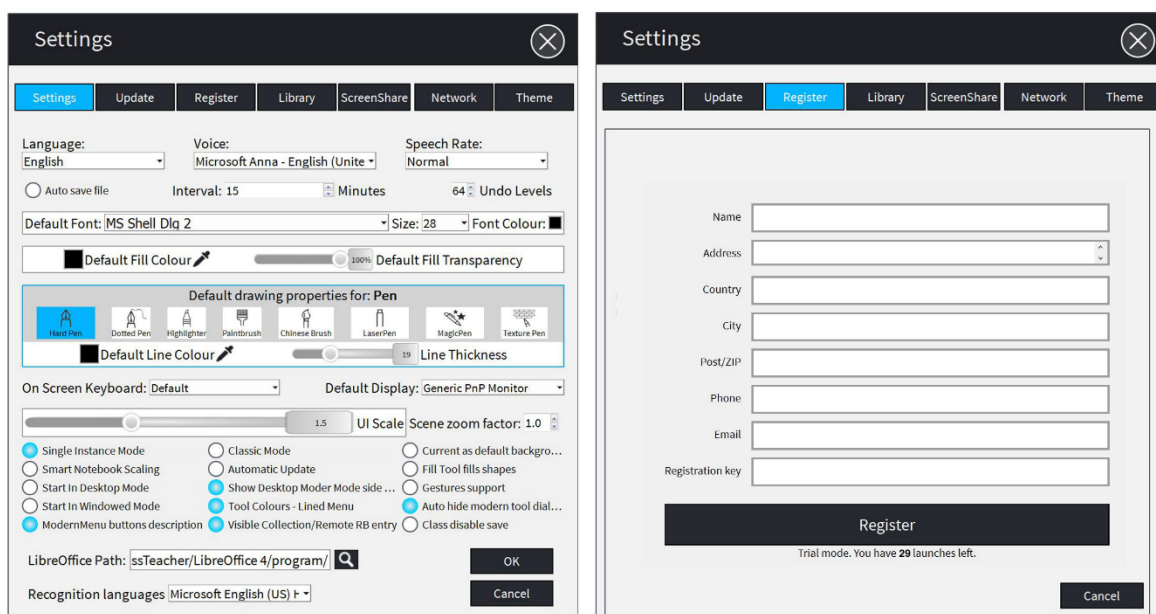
Settings

Settings | Update | Register | Library | ScreenShare | Network | Theme

Language: English
Voice: Microsoft Anna - English (Unite
Speech Rate: Normal

Auto save file
Interval: 15 Minutes
64 Undo Levels

Default Font: MS Shell Dlg 2
Size: 28
Font Colour:

Default Fill Colour
100% Default Fill Transparency

Default drawing properties for: Pen
Hard Pen | Dotted Pen | Highlighter | Paintbrush | Chinese Brush | LaserPen | MagicPen | Texture Pen

Default Line Colour
19 Line Thickness

On Screen Keyboard: Default
Default Display: Generic PnP Monitor

1.5 UI Scale
Scene zoom factor: 1.0

Single Instance Mode
Classic Mode
Current as default backgro...
Smart Notebook Scaling
Automatic Update
Fill Tool fills shapes
Start In Desktop Mode
Show Desktop Moder Mode side ...
Gestures support
Start In Windowed Mode
Tool Colours - Lined Menu
Auto hide modern tool dial...
ModernMenu buttons description
Visible Collection/Remote RB entry
Class disable save

LibreOffice Path: ssTeacher/LibreOffice 4/program/
OK

Recognition languages Microsoft English (US) H
Cancel

Settings

Settings | Update | Register | Library | ScreenShare | Network | Theme

Name
Address
Country
City
Post/ZIP
Phone
Email
Registration key

Register

Trial mode. You have 29 launches left.

Cancel